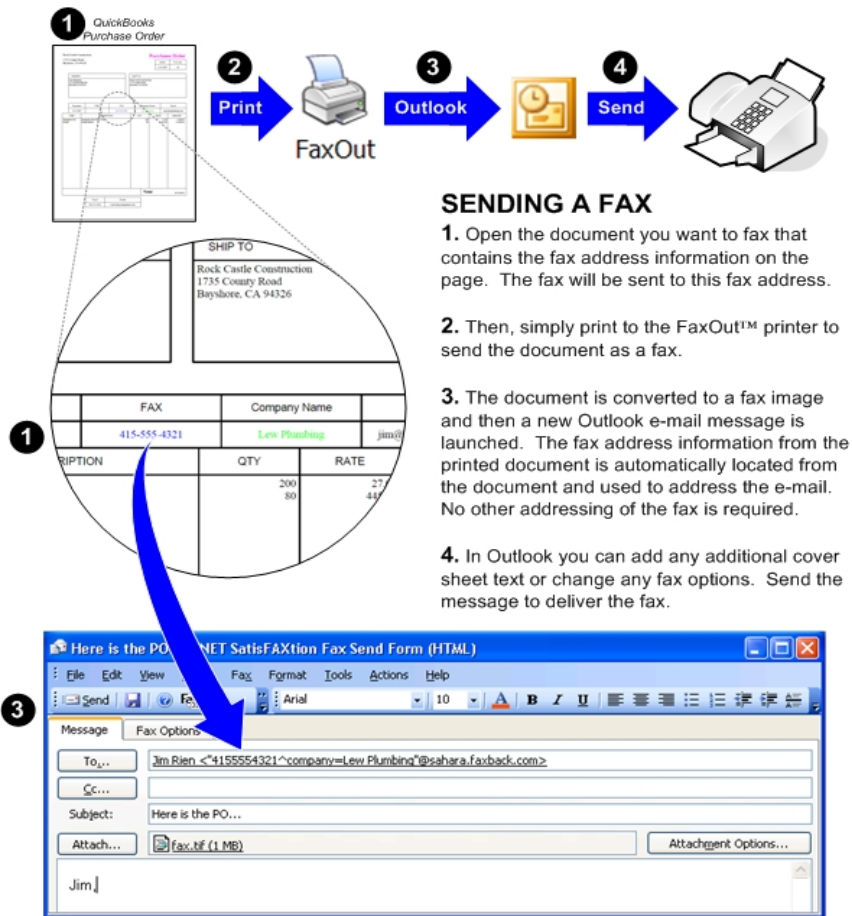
1 QuickBooks Purchase Order

2 Print

FaxOut

3 Outlook

4 Send

SHIP TO
Rock Castle Construction
1735 County Road
Bayshore, CA 94326

| | FAX | Company Name | |
|---|---|---|---|
| 1 | 415-555-4321 | Lew Plumbing | jim@ |

| RIPTION | QTY | RATE |
|---|---|---|
| | 200 80 | 27 44 |

SENDING A FAX

1. Open the document you want to fax that contains the fax address information on the page. The fax will be sent to this fax address.

2. Then, simply print to the FaxOut™ printer to send the document as a fax.

3. The document is converted to a fax image and then a new Outlook e-mail message is launched. The fax address information from the printed document is automatically located from the document and used to address the e-mail. No other addressing of the fax is required.

4. In Outlook you can add any additional cover sheet text or change any fax options. Send the message to deliver the fax.

3

Here is the PO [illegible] NET SatisFAXtion Fax Send Form (HTML)

File Edit View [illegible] Fax Format Tools Actions Help

Send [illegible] Arial 10 B I U

Message Fax Options

To... Jim Rien <"4155554321^company=Lew Plumbing"@sahara.faxback.com>

Cc...

Subject: Here is the PO...

Attach... fax.tif (1 MB) Attachment Options...

Jim,